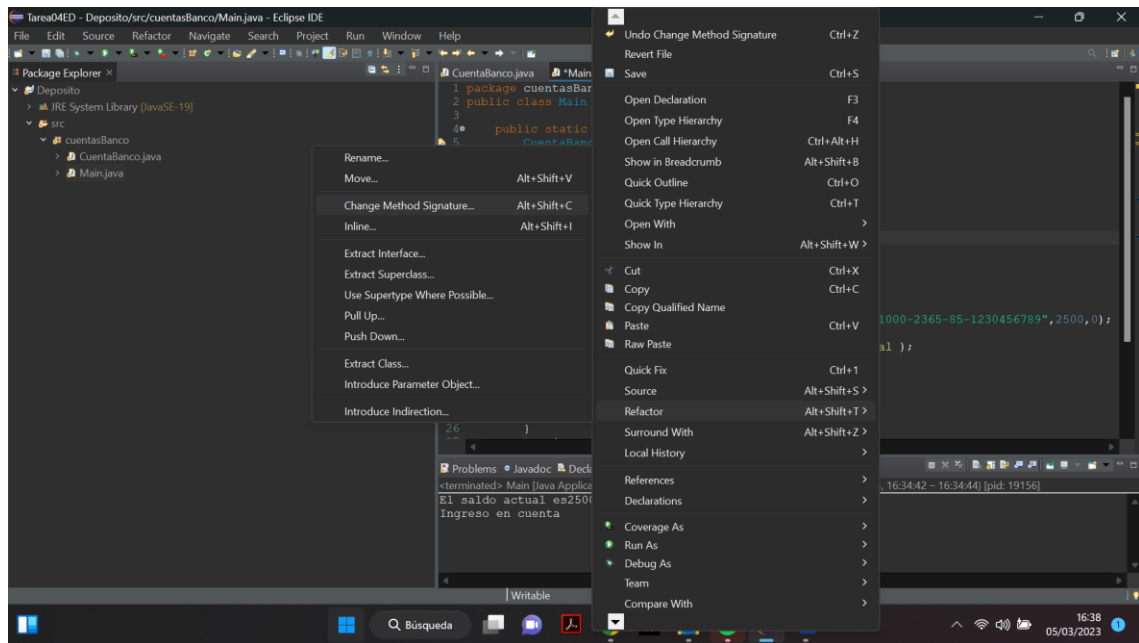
Tarea04ED - Deposito/src/cuentasBanco/Main.java - Eclipse IDE

File Edit Source Refactor Navigate Search Project Run Window Help

Package Explorer ×
Deposito
JRE System Library [JavaSE-19]
src
cuentasBanco
CuentaBanco.java
Main.java

CuentaBanco.java *Main
1 package cuentasBar
2 public class Main
3
4 public static
5 CuentaBanc

1000-2365-85-1230456789",2500,0);
al );

26 }

Rename...
Move... Alt+Shift+V
Change Method Signature... Alt+Shift+C
Inline... Alt+Shift+I
Extract Interface...
Extract Superclass...
Use Supertype Where Possible...
Pull Up...
Push Down...
Extract Class...
Introduce Parameter Object...
Introduce Indirection...

Undo Change Method Signature Ctrl+Z
Revert File
Save Ctrl+S
Open Declaration F3
Open Type Hierarchy F4
Open Call Hierarchy Ctrl+Alt+H
Show in Breadcrumb Alt+Shift+B
Quick Outline Ctrl+O
Quick Type Hierarchy Ctrl+T
Open With >
Show In Alt+Shift+W >
Cut Ctrl+X
Copy Ctrl+C
Copy Qualified Name
Paste Ctrl+V
Raw Paste
Quick Fix Ctrl+1
Source Alt+Shift+S >
Refactor Alt+Shift+T >
Surround With Alt+Shift+Z >
Local History >
References >
Declarations >
Coverage As >
Run As >
Debug As >
Team >
Compare With >

Problems Javadoc Decla
<terminated> Main [Java Applica , 16:34:42 – 16:34:44) [pid: 19156]
El saldo actual es250
Ingreso en cuenta

Writable

Búsqueda

16:38
05/03/2023